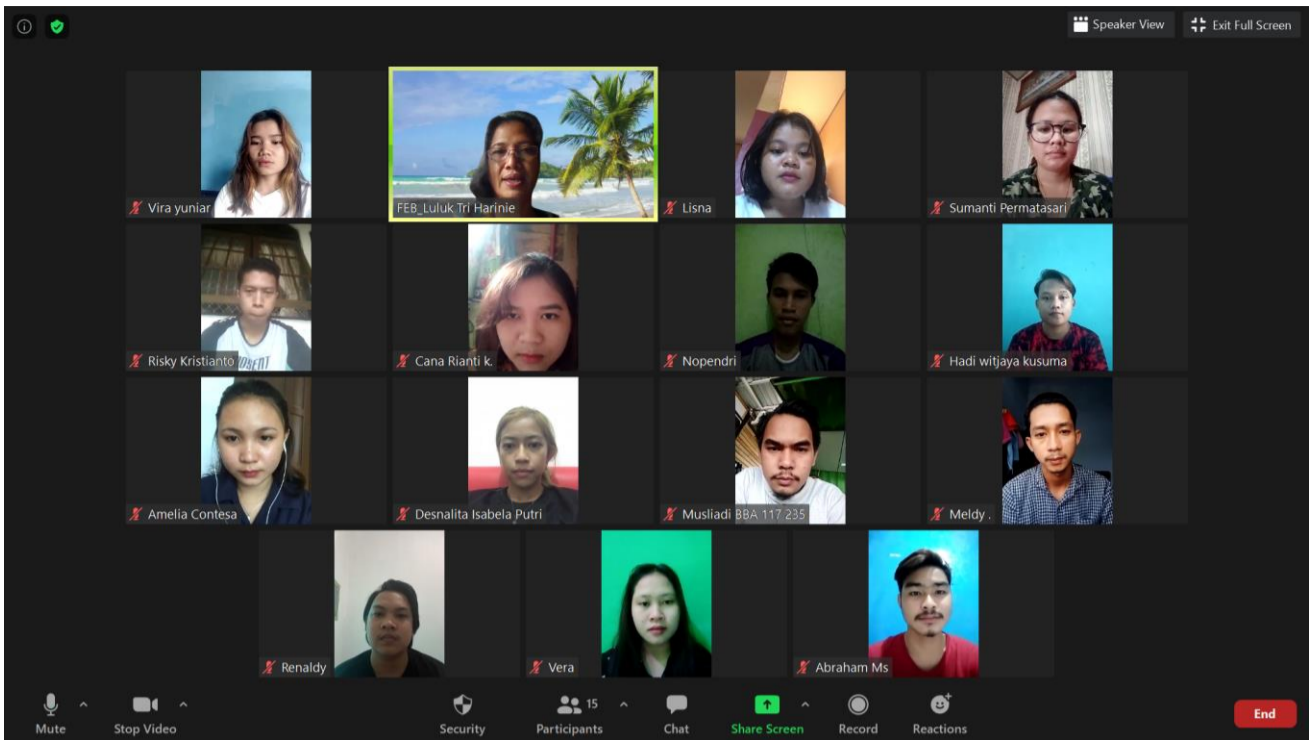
Speaker View
Exit Full Screen

Vira yuniar
FEB_Luluk Tri Harinie
Lisna
Sumanti Permatasari
Risky Kristianto
Cana Rianti k.
Nopendri
Hadi witjaya kusuma
Amelia Contesa
Desnalita Isabela Putri
Musliadi BBA 117 235
Meldy .
Renaldy
Vera
Abraham Ms

Mute
Stop Video
Security
15
Participants
Chat
Share Screen
Record
Reactions
End